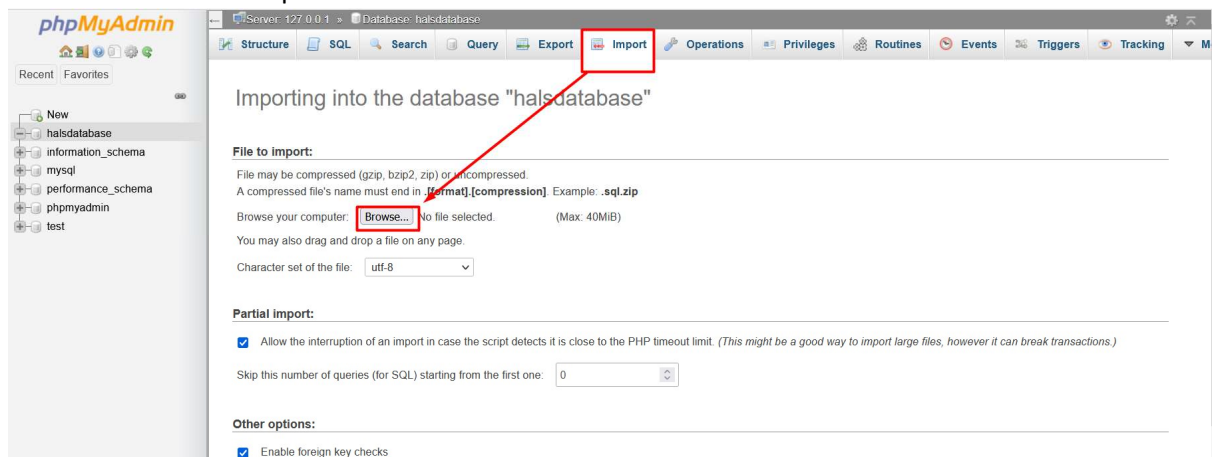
phpMyAdmin

Recent Favorites

New
halsdatabase
information_schema
mysql
performance_schema
phpmyadmin
test

Server: 127.0.0.1 » Database: halsdatabase

Structure SQL Search Query Export Import Operations Privileges Routines Events Triggers Tracking M

Importing into the database "halsdatabase"

File to import:

File may be compressed (gzip, bzip2, zip) or uncompressed.
A compressed file's name must end in .[format].[compression]. Example: .sql.zip

Browse your computer: Browse... No file selected. (Max: 40MiB)

You may also drag and drop a file on any page.

Character set of the file: utf-8

Partial import:

Allow the interruption of an import in case the script detects it is close to the PHP timeout limit. (This might be a good way to import large files, however it can break transactions.)

Skip this number of queries (for SQL) starting from the first one: 0

Other options:

Enable foreign key checks